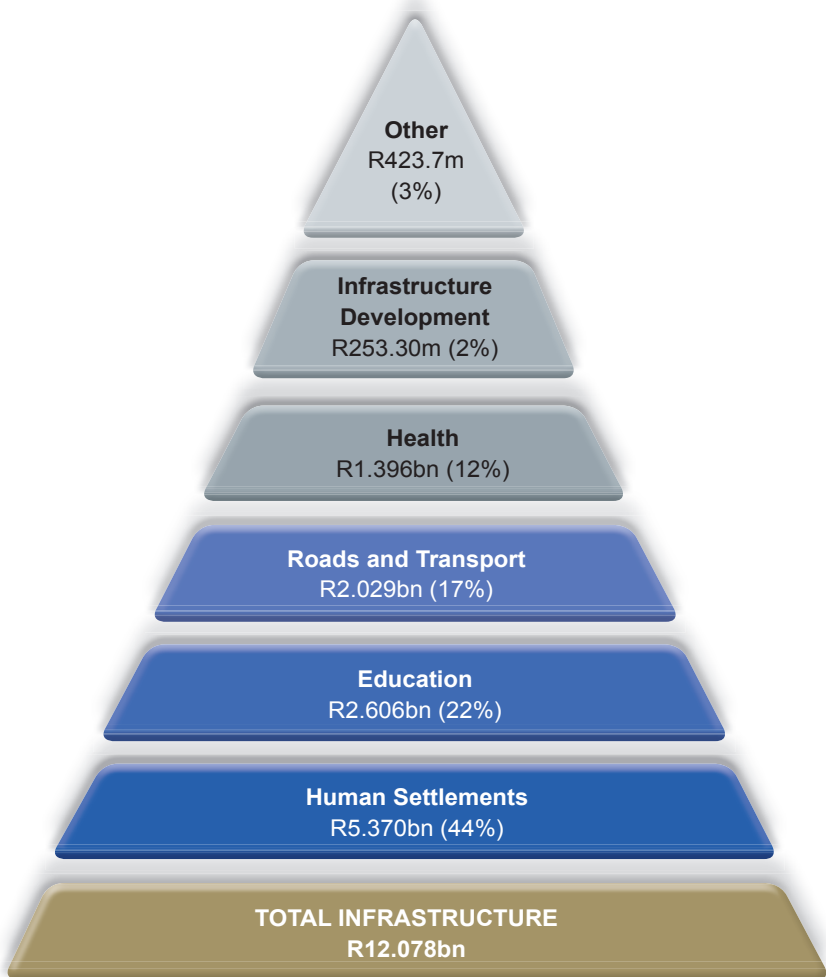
Other
R423.7m
(3%)

Infrastructure Development
R253.30m (2%)

Health
R1.396bn (12%)

Roads and Transport
R2.029bn (17%)

Education
R2.606bn (22%)

Human Settlements
R5.370bn (44%)

TOTAL INFRASTRUCTURE
R12.078bn